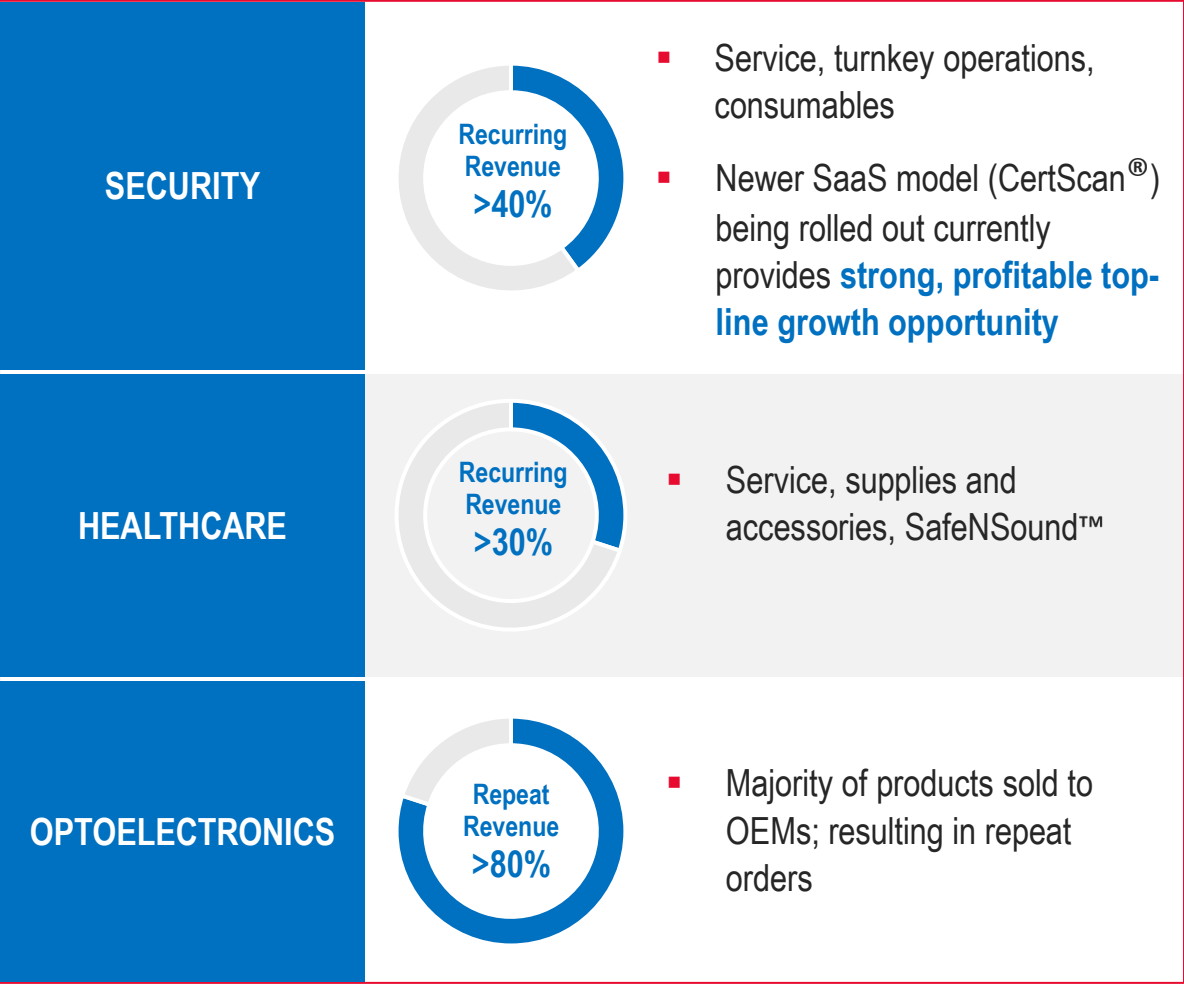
SECURITY

Recurring Revenue >40%

▪ Service, turnkey operations, consumables

▪ Newer SaaS model (CertScan®) being rolled out currently provides **strong, profitable top-line growth opportunity**

HEALTHCARE

Recurring Revenue >30%

▪ Service, supplies and accessories, SafeNSound™

OPTOELECTRONICS

Repeat Revenue >80%

▪ Majority of products sold to OEMs; resulting in repeat orders